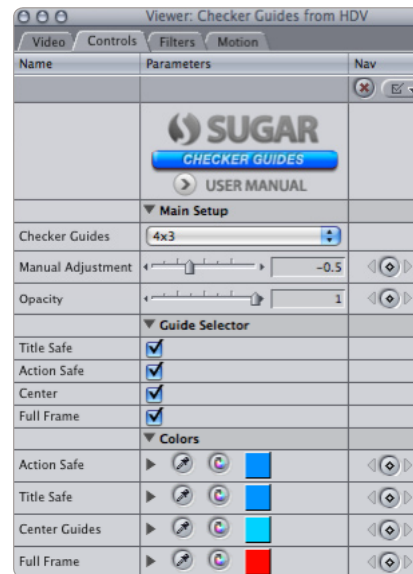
Viewer: Checker Guides from HDV

Video | Controls | Filters | Motion

| Name | Parameters | Nav |
|---|---|---|
| | SUGAR CHECKER GUIDES USER MANUAL | |
| | ▼ Main Setup | |
| Checker Guides | 4x3 | |
| Manual Adjustment | -0.5 | |
| Opacity | 1 | |
| | ▼ Guide Selector | |
| Title Safe | | |
| Action Safe | | |
| Center | | |
| Full Frame | | |
| | ▼ Colors | |
| Action Safe | | |
| Title Safe | | |
| Center Guides | | |
| Full Frame | | |